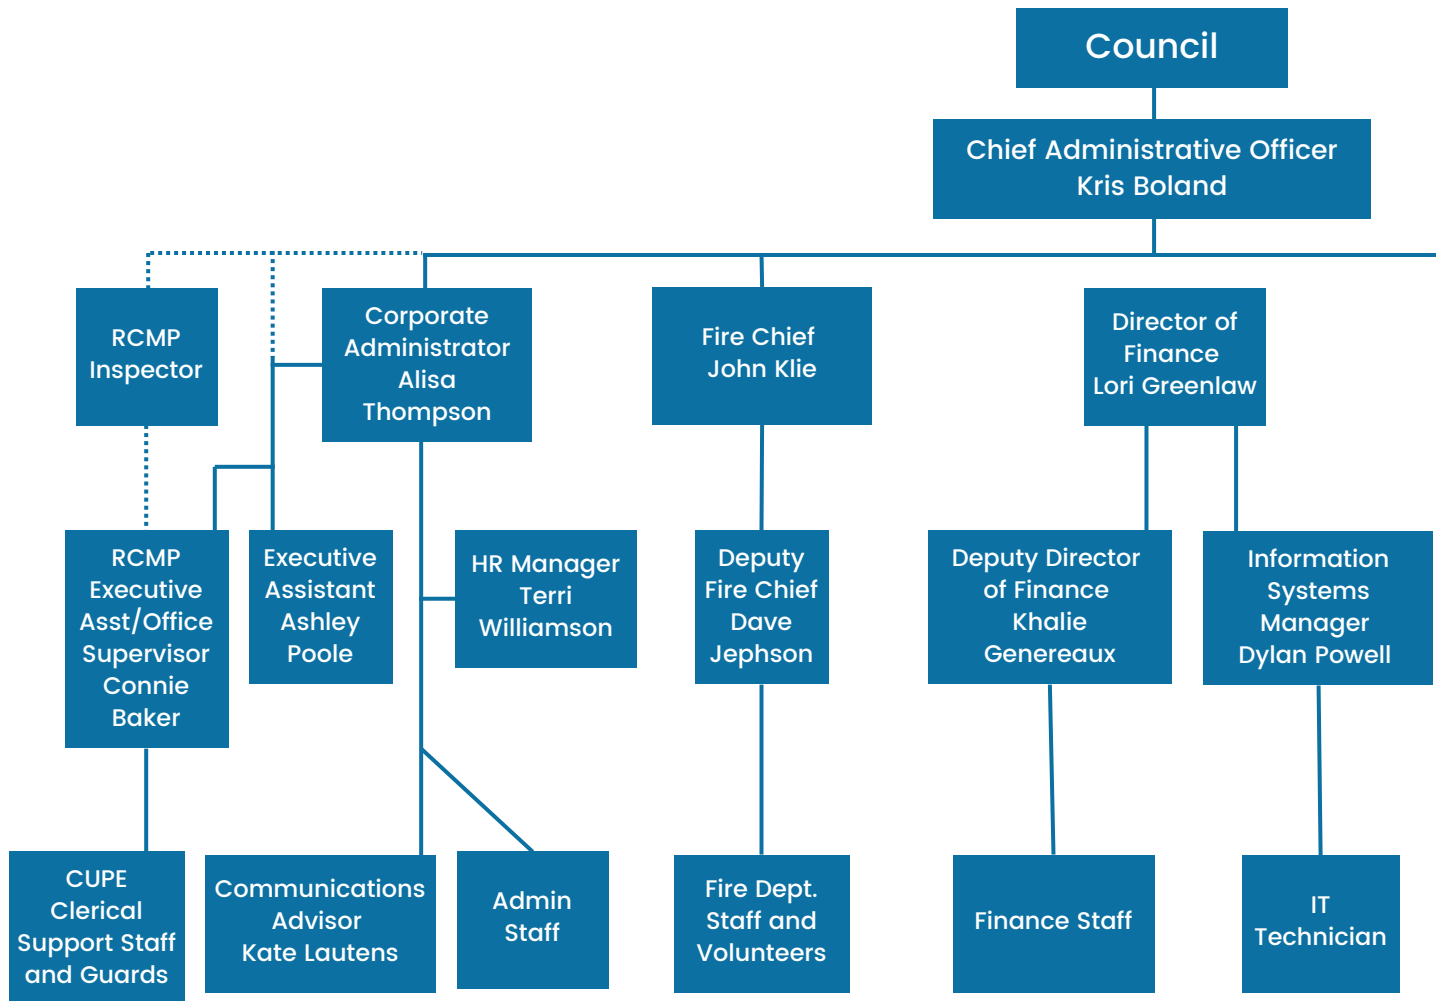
Council

Chief Administrative Officer
Kris Boland

RCMP Inspector

Corporate Administrator Alisa Thompson

Fire Chief
John Klie

Director of Finance
Lori Greenlaw

RCMP Executive Asst/Office Supervisor Connie Baker

Executive Assistant Ashley Poole

HR Manager Terri Williamson

Deputy Fire Chief Dave Jephson

Deputy Director of Finance Khalie Genereaux

Information Systems Manager Dylan Powell

CUPE Clerical Support Staff and Guards

Communications Advisor
Kate Lautens

Admin Staff

Fire Dept. Staff and Volunteers

Finance Staff

IT Technician